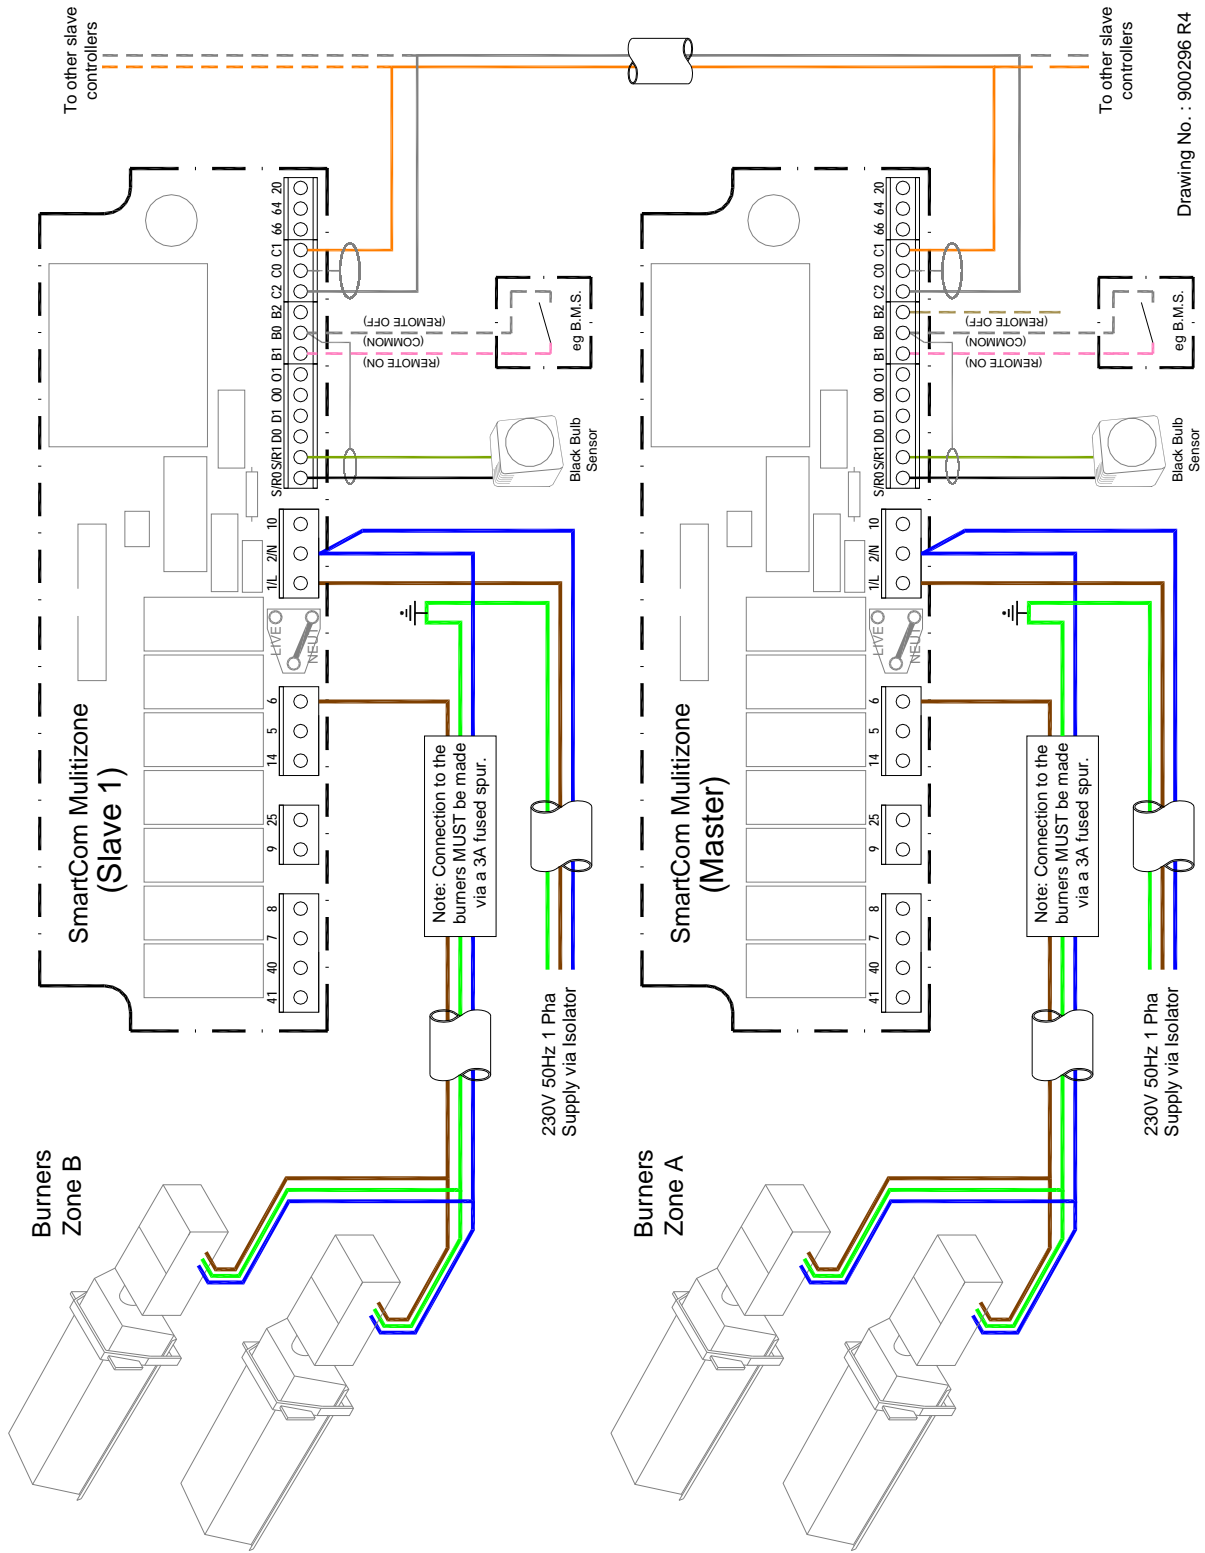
To other slave controllers

To other slave controllers

Drawing No. : 900296 R4

20 64 66 C1 C0 C2 B2 B0 B1 O1 O0 D1 D0 S/R1 S/R0

(REMOTE OFF)
(COMMON)
(REMOTE ON)

eg B.M.S.

Black Bulb Sensor

10 2/N 1/L

LIVE
NEUT

6 5 14

25 9

8 7 40 41

SmartCom Mulitizone
(Slave 1)

Note: Connection to the burners MUST be made via a 3A fused spur.

230V 50Hz 1 Pha Supply via Isolator

Burners
Zone B

20 64 66 C1 C0 C2 B2 B0 B1 O1 O0 D1 D0 S/R1 S/R0

(REMOTE OFF)
(COMMON)
(REMOTE ON)

eg B.M.S.

Black Bulb Sensor

10 2/N 1/L

LIVE
NEUT

6 5 14

25 9

8 7 40 41

SmartCom Mulitizone
(Master)

Note: Connection to the burners MUST be made via a 3A fused spur.

230V 50Hz 1 Pha Supply via Isolator

Burners
Zone A